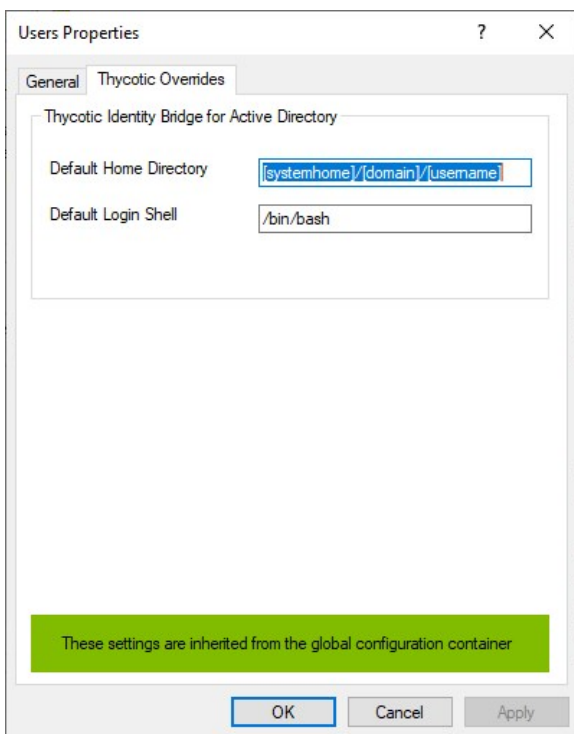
Users Properties

?

X

General

Thycotic Overrides

Thycotic Identity Bridge for Active Directory

Default Home Directory

[systemhome]/[domain]/[username]

Default Login Shell

/bin/bash

These settings are inherited from the global configuration container

OK

Cancel

Apply